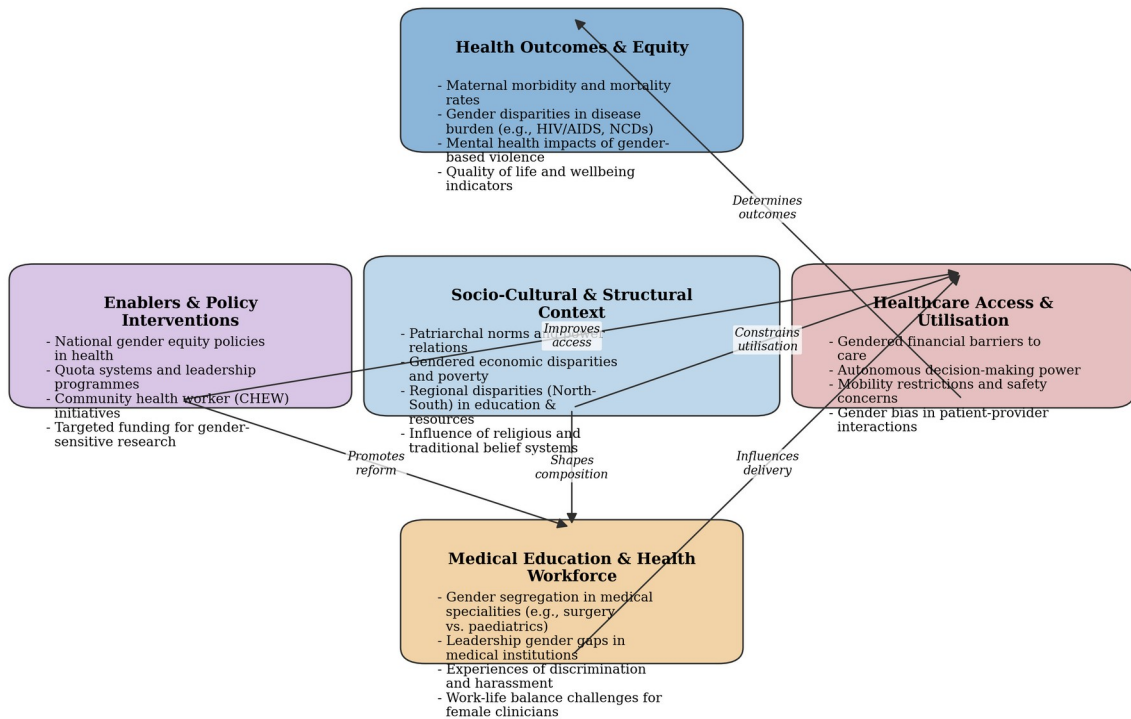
Health Outcomes & Equity

- Maternal morbidity and mortality rates
- Gender disparities in disease burden (e.g., HIV/AIDS, NCDs)
- Mental health impacts of gender-based violence
- Quality of life and wellbeing indicators

Determines outcomes

Enablers & Policy Interventions

- National gender equity policies in health
- Quota systems and leadership programmes
- Community health worker (CHEW) initiatives
- Targeted funding for gender-sensitive research

Socio-Cultural & Structural Context

- Patriarchal norms and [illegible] relations
- Gendered economic disparities and poverty
- Regional disparities (North-South) in education & resources
- Influence of religious and traditional belief systems

Improves access

Constrains utilisation

Healthcare Access & Utilisation

- Gendered financial barriers to care
- Autonomous decision-making power
- Mobility restrictions and safety concerns
- Gender bias in patient-provider interactions

Promotes reform

Shapes composition

Influences delivery

Medical Education & Health Workforce

- Gender segregation in medical specialities (e.g., surgery vs. paediatrics)
- Leadership gender gaps in medical institutions
- Experiences of discrimination and harassment
- Work-life balance challenges for female clinicians